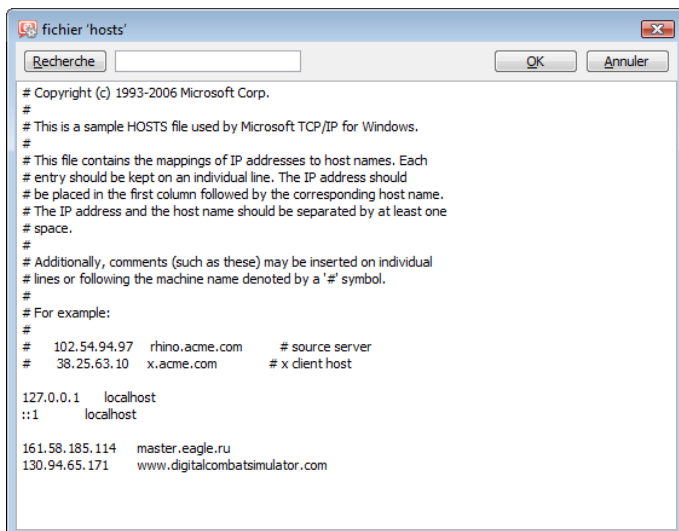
fichier 'hosts'

Recherche

OK

Annuler

# Copyright (c) 1993-2006 Microsoft Corp.
#
# This is a sample HOSTS file used by Microsoft TCP/IP for Windows.
#
# This file contains the mappings of IP addresses to host names. Each
# entry should be kept on an individual line. The IP address should
# be placed in the first column followed by the corresponding host name.
# The IP address and the host name should be separated by at least one
# space.
#
# Additionally, comments (such as these) may be inserted on individual
# lines or following the machine name denoted by a '#' symbol.
#
# For example:
#
#      102.54.94.97     rhino.acme.com          # source server
#       38.25.63.10     x.acme.com              # x client host

127.0.0.1       localhost
::1             localhost

161.58.185.114     master.eagle.ru
130.94.65.171      www.digitalcombatsimulator.com